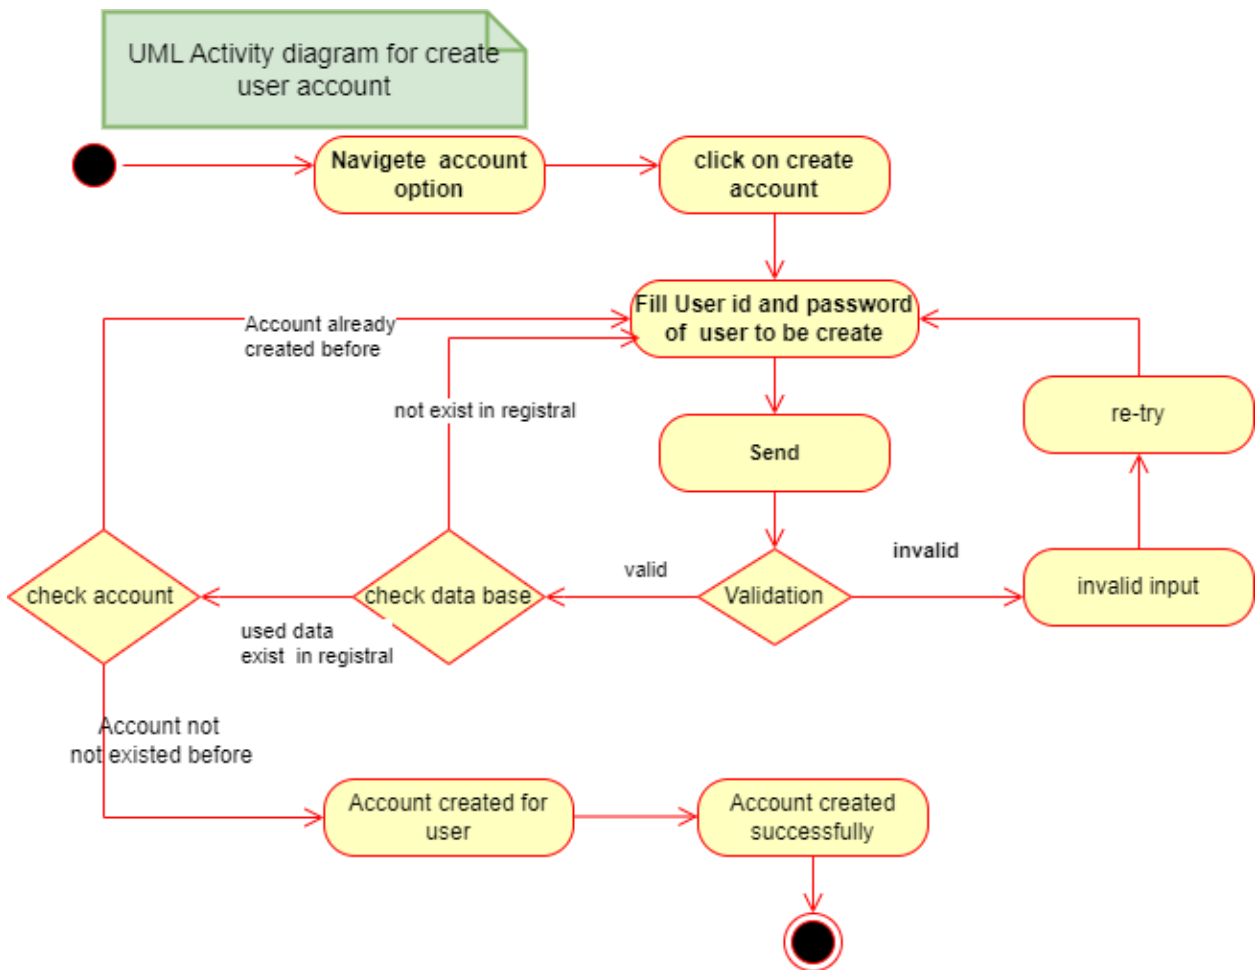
UML Activity diagram for create user account

Navigete account option

click on create account

Fill User id and password of user to be create

Account already created before

not exist in registral

Send

re-try

invalid

valid

check account

check data base

Validation

invalid input

used data exist in registral

Account not not existed before

Account created for user

Account created successfully